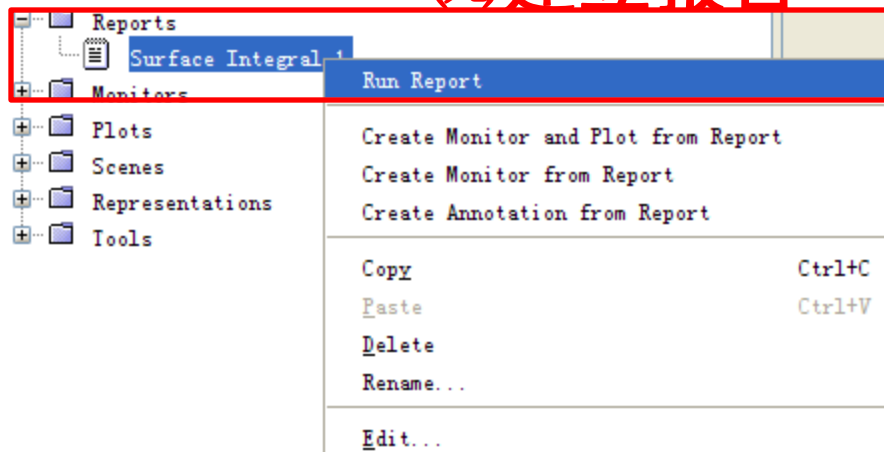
Reports
Surface Integral 1
Monitors
Plots
Scenes
Representations
Tools

Run Report

Create Monitor and Plot from Report
Create Monitor from Report
Create Annotation from Report

Copy Ctrl+C
Paste Ctrl+V
Delete
Rename...

Edit...